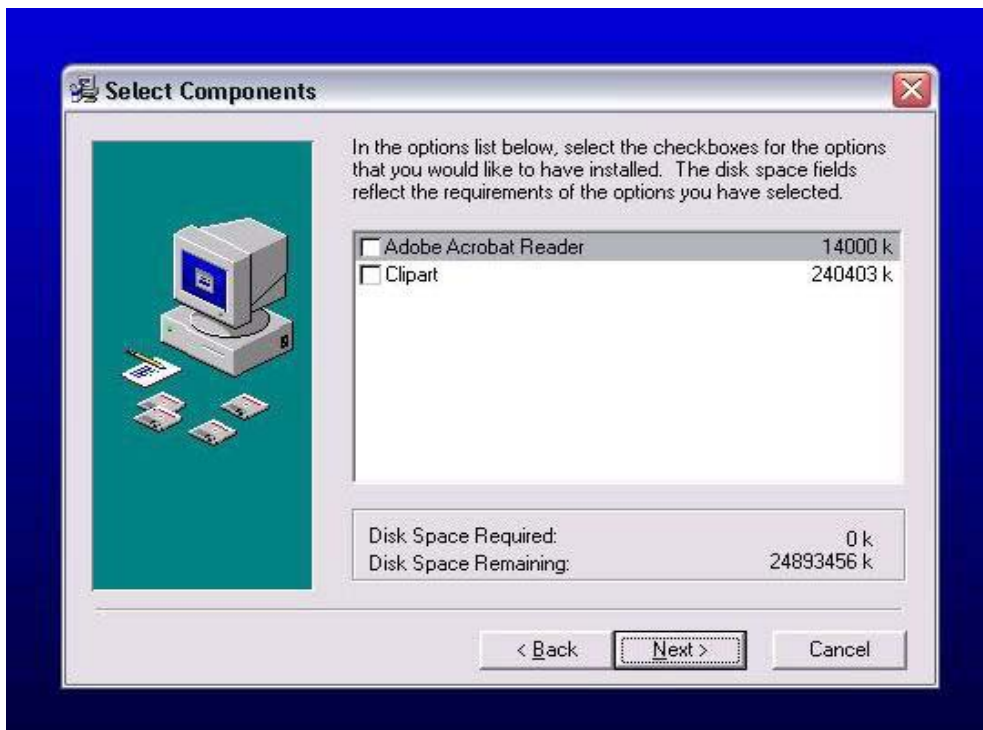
Select Components

In the options list below, select the checkboxes for the options that you would like to have installed. The disk space fields reflect the requirements of the options you have selected.

| | |
|---|---|
| Adobe Acrobat Reader | 14000 k |
| Clipart | 240403 k |

Disk Space Required: 0 k
Disk Space Remaining: 24893456 k

< Back
Next >
Cancel